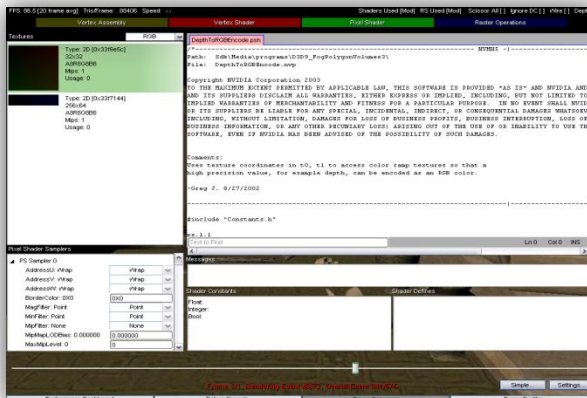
FPS: 86.5 [20 frame avg]  Tris/Frame: 88406  Speed: --  Shaders Used [Mod]  RS Used [Mod]  Scissor All [ ]  Ignore DC [ ]  Wire [ ]  Devic

Vertex Assembly  Vertex Shader  Pixel Shader  Raster Operations

Textures  RGB

Type: 2D [0x33f6e6c]
32x32
A8R8G8B8
Mips: 1
Usage: 0

Type: 2D [0x33f7144]
256x64
A8R8G8B8
Mips: 1
Usage: 0

DepthToRGBEncode.psh

/*------------------------------------------- NVMH5 -|----------------------

Path: Sdk\Media\programs\D3D9_FogPolygonVolumes3\
File: DepthToRGBEncode.nvp

Copyright NVIDIA Corporation 2003
TO THE MAXIMUM EXTENT PERMITTED BY APPLICABLE LAW, THIS SOFTWARE IS PROVIDED "AS IS" AND NVIDIA AND AND ITS SUPPLIERS DISCLAIM ALL WARRANTIES, EITHER EXPRESS OR IMPLIED, INCLUDING, BUT NOT LIMITED TO IMPLIED WARRANTIES OF MERCHANTABILITY AND FITNESS FOR A PARTICULAR PURPOSE. IN NO EVENT SHALL NVIDIA OR ITS SUPPLIERS BE LIABLE FOR ANY SPECIAL, INCIDENTAL, INDIRECT, OR CONSEQUENTIAL DAMAGES WHATSOEVER INCLUDING, WITHOUT LIMITATION, DAMAGES FOR LOSS OF BUSINESS PROFITS, BUSINESS INTERRUPTION, LOSS OF BUSINESS INFORMATION, OR ANY OTHER PECUNIARY LOSS) ARISING OUT OF THE USE OF OR INABILITY TO USE THIS SOFTWARE, EVEN IF NVIDIA HAS BEEN ADVISED OF THE POSSIBILITY OF SUCH DAMAGES.

Comments:
Uses texture coordinates in t0, t1 to access color ramp textures so that a high precision value, for example depth, can be encoded as an RGB color.

-Greg J. 8/27/2002

#include "Constants.h"

ps.1.1

Text to Find  Ln 0  Col 0  INS

Pixel Shader Samplers
PS Sampler 0
AddressU: Wrap  Wrap
AddressV: Wrap  Wrap
AddressW: Wrap  Wrap
BorderColor: 0X0  0X0
MagFilter: Point  Point
MinFilter: Point  Point
MipFilter: None  None
MipMapLODBias: 0.000000  0.000000
MaxMipLevel: 0  0

Messages

Shader Constants  Shader Defines
Float
Integer
Bool

Simple...  Settings...